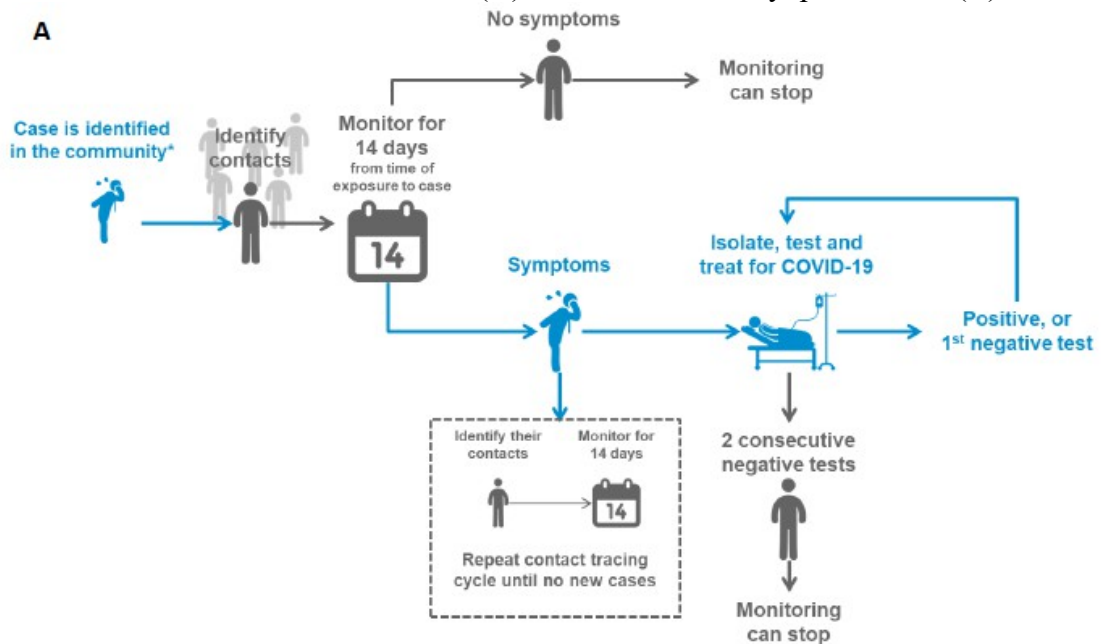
A

No symptoms

Monitoring can stop

Case is identified in the community*

Identify contacts

Monitor for 14 days from time of exposure to case

14

Symptoms

Isolate, test and treat for COVID-19

Positive, or 1$^{st}$ negative test

Identify their contacts

Monitor for 14 days

14

Repeat contact tracing cycle until no new cases

2 consecutive negative tests

Monitoring can stop